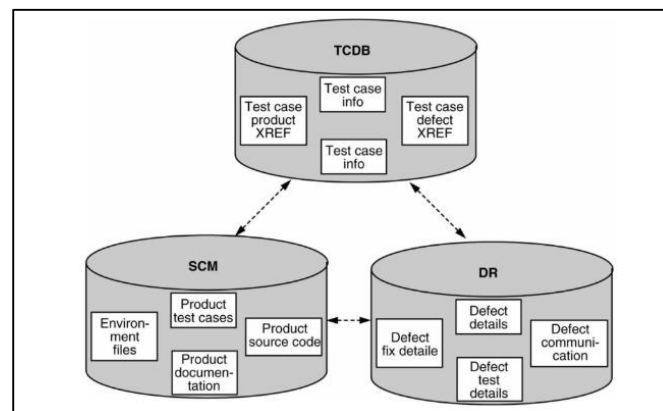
TCDB

Test case info

Test case product XREF

Test case defect XREF

Test case info

SCM

Product test cases

Environment files

Product source code

Product documentation

DR

Defect details

Defect fix detaile

Defect communication

Defect test details